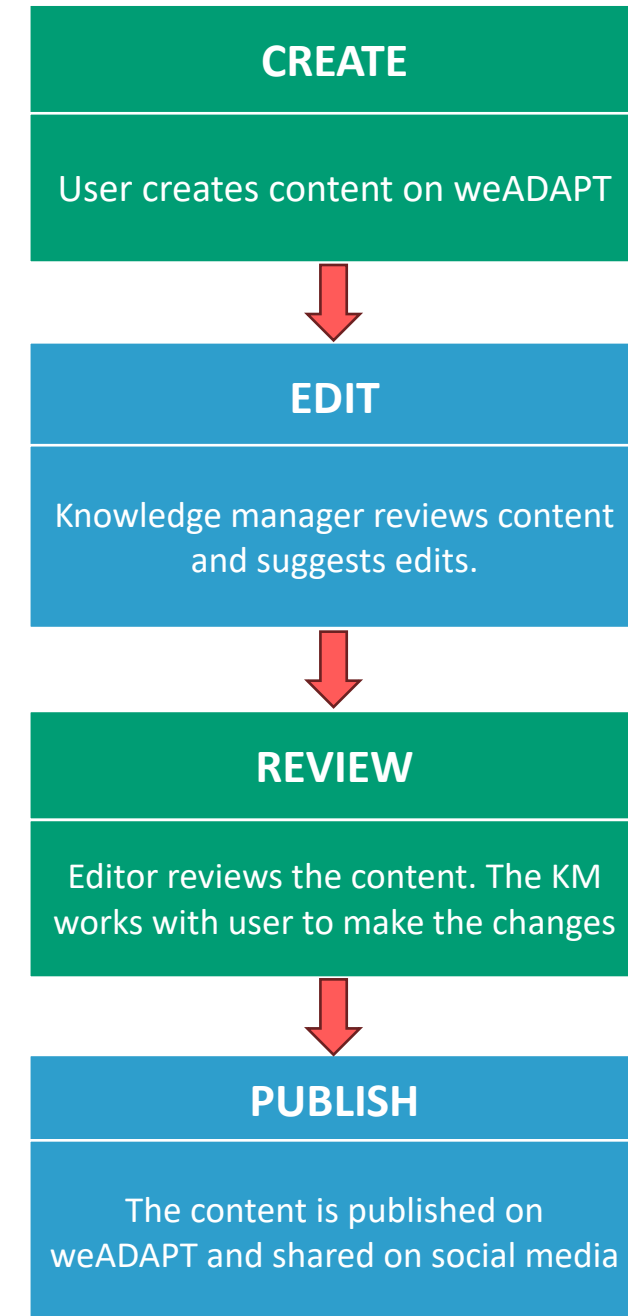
CREATE

User creates content on weADAPT

EDIT

Knowledge manager reviews content and suggests edits.

REVIEW

Editor reviews the content. The KM works with user to make the changes

PUBLISH

The content is published on weADAPT and shared on social media